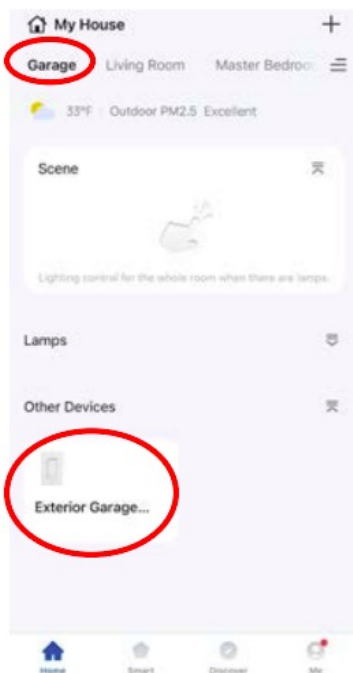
My House
+
Garage Living Room Master Bedroo

33°F | Outdoor PM2.5 Excellent

Scene

Lighting control for the whole room when there are lamps.

Lamps

Other Devices

Exterior Garage...

Home Smart Discover Me